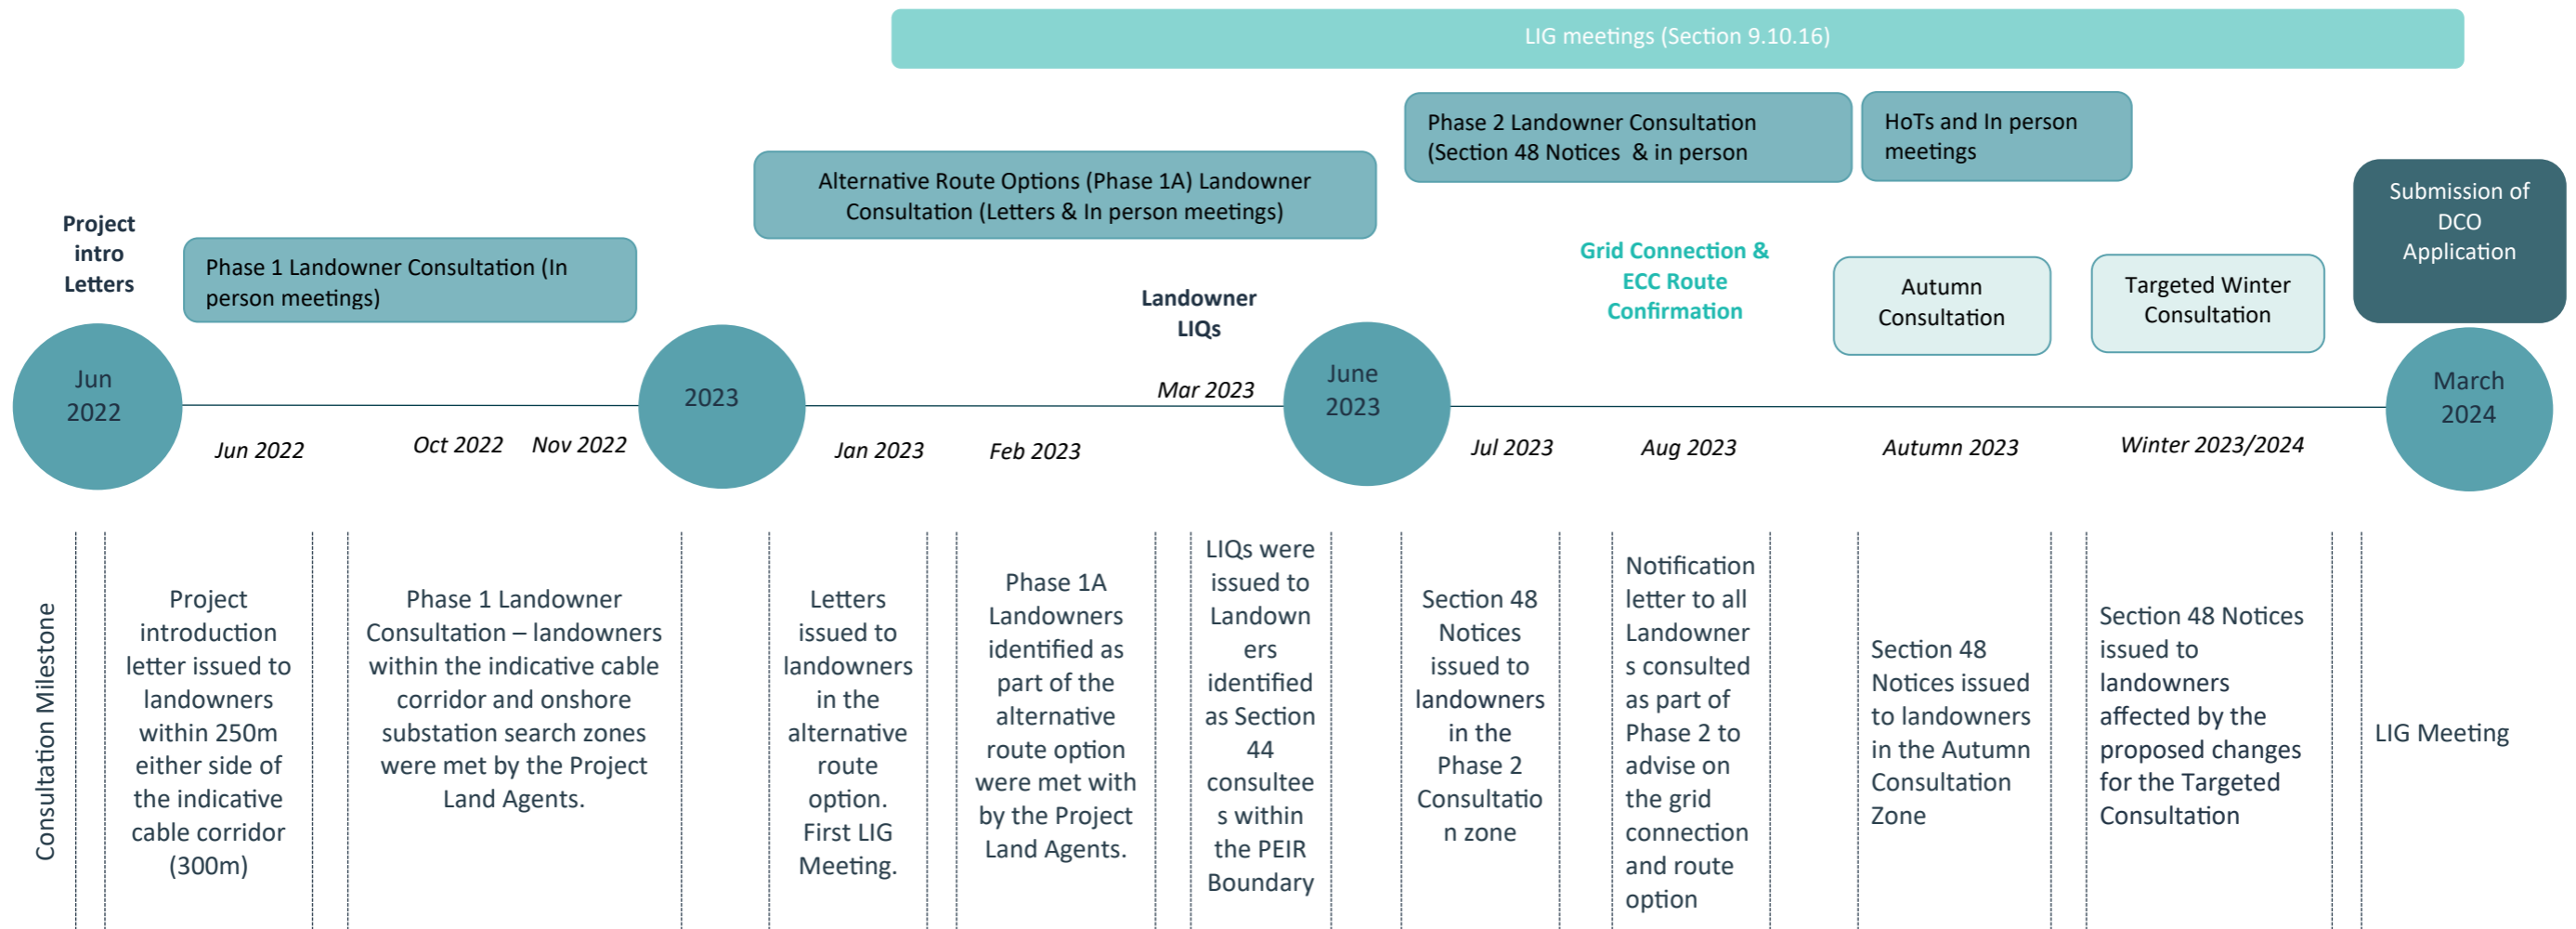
LIG meetings (Section 9.10.16)

Phase 2 Landowner Consultation (Section 48 Notices & in person

HoTs and In person meetings

Alternative Route Options (Phase 1A) Landowner Consultation (Letters & In person meetings)

Submission of DCO Application

Project intro Letters

Phase 1 Landowner Consultation (In person meetings)

Grid Connection & ECC Route Confirmation

Autumn Consultation

Targeted Winter Consultation

Landowner LIQs

Jun 2022

2023

Mar 2023

June 2023

March 2024

Jun 2022

Oct 2022

Nov 2022

Jan 2023

Feb 2023

Jul 2023

Aug 2023

Autumn 2023

Winter 2023/2024

Consultation Milestone

Project introduction letter issued to landowners within 250m either side of the indicative cable corridor (300m)

Phase 1 Landowner Consultation – landowners within the indicative cable corridor and onshore substation search zones were met by the Project Land Agents.

Letters issued to landowners in the alternative route option. First LIG Meeting.

Phase 1A Landowners identified as part of the alternative route option were met with by the Project Land Agents.

LIQs were issued to Landowners identified as Section 44 consultees within the PEIR Boundary

Section 48 Notices issued to landowners in the Phase 2 Consultation zone

Notification letter to all Landowners consulted as part of Phase 2 to advise on the grid connection and route option

Section 48 Notices issued to landowners in the Autumn Consultation Zone

Section 48 Notices issued to landowners affected by the proposed changes for the Targeted Consultation

LIG Meeting